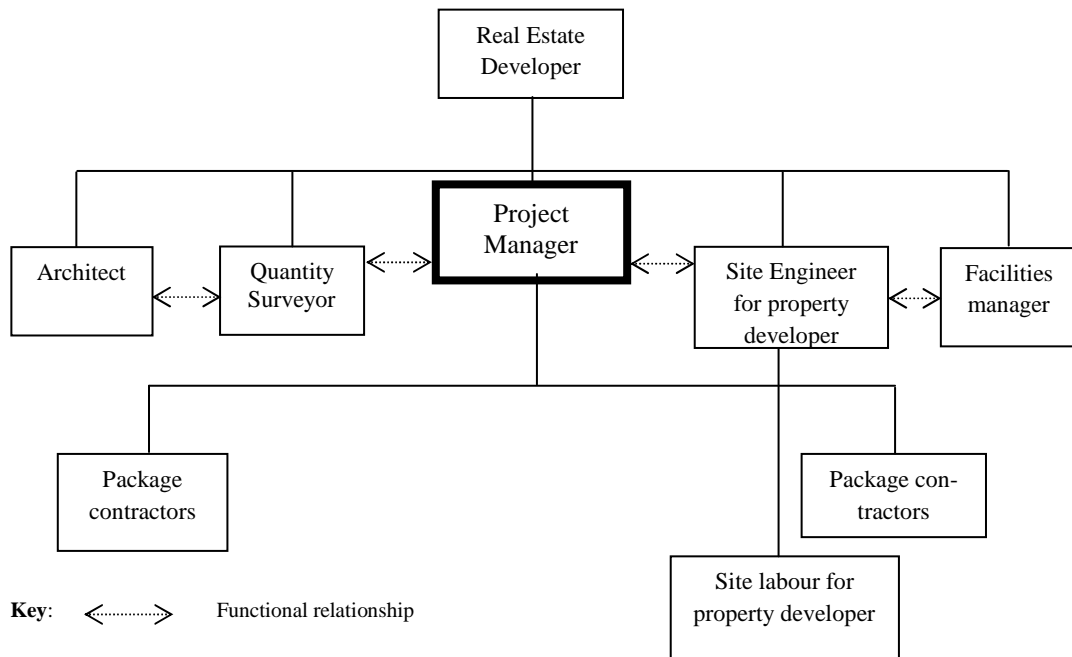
Real Estate Developer

Architect

Quantity Surveyor

Project Manager

Site Engineer for property developer

Facilities manager

Package contractors

Package contractors

Site labour for property developer

**Key**: Functional relationship